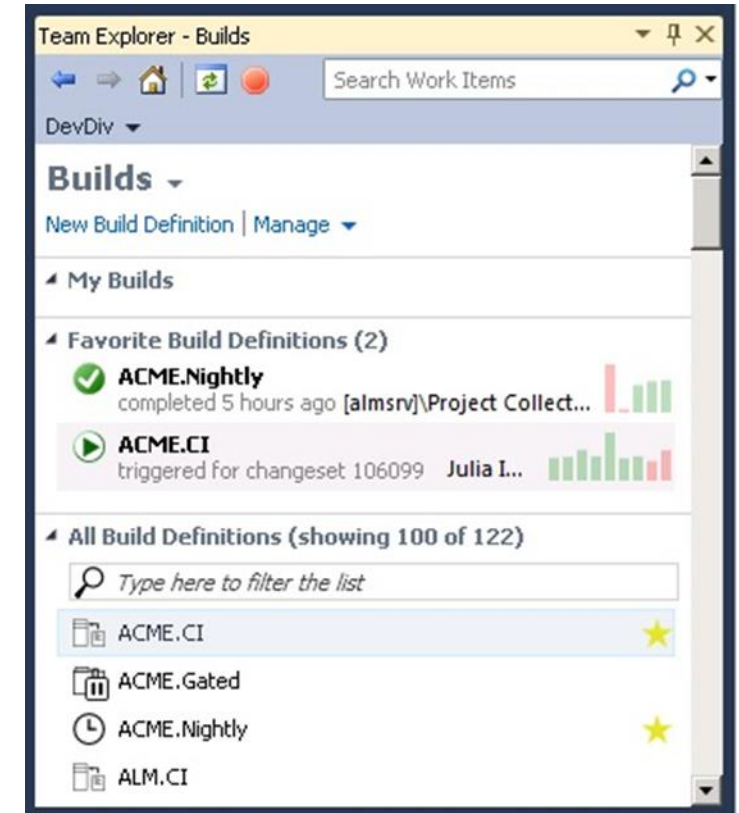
Team Explorer - Builds

Search Work Items

DevDiv

Builds

New Build Definition | Manage

My Builds

Favorite Build Definitions (2)

ACME.Nightly
completed 5 hours ago [almsrv]\Project Collect...

ACME.CI
triggered for changeset 106099 Julia I...

All Build Definitions (showing 100 of 122)

Type here to filter the list

ACME.CI

ACME.Gated

ACME.Nightly

ALM.CI